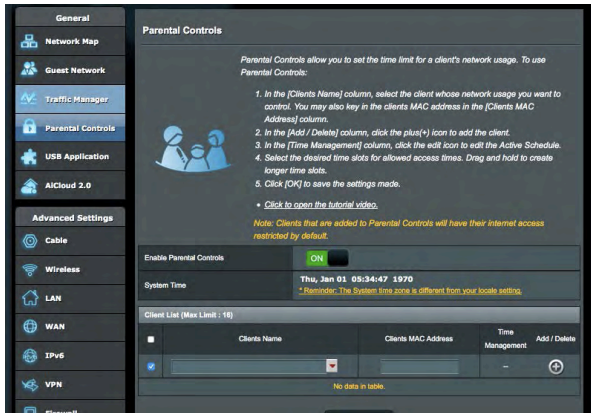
General

Network Map

Guest Network

Traffic Manager

Parental Controls

USB Application

AiCloud 2.0

Advanced Settings

Cable

Wireless

LAN

WAN

IPv6

VPN

Firewall

Parental Controls

Parental Controls allow you to set the time limit for a client's network usage. To use Parental Controls:

1. In the [Clients Name] column, select the client whose network usage you want to control. You may also key in the clients MAC address in the [Clients MAC Address] column.
2. In the [Add / Delete] column, click the plus(+) icon to add the client.
3. In the [Time Management] column, click the edit icon to edit the Active Schedule.
4. Select the desired time slots for allowed access times. Drag and hold to create longer time slots.
5. Click [OK] to save the settings made.

• Click to open the tutorial video.

Note: Clients that are added to Parental Controls will have their internet access restricted by default.

| Enable Parental Controls | ON |
|---|---|
| System Time | Thu, Jan 01 05:34:47 1970 * Reminder: The System time zone is different from your locale setting. |

Client List (Max Limit : 16)

| | Clients Name | Clients MAC Address | Time Management | Add / Delete |
|---|---|---|---|---|
| | | | -- | |
| No data in table. | | | | |